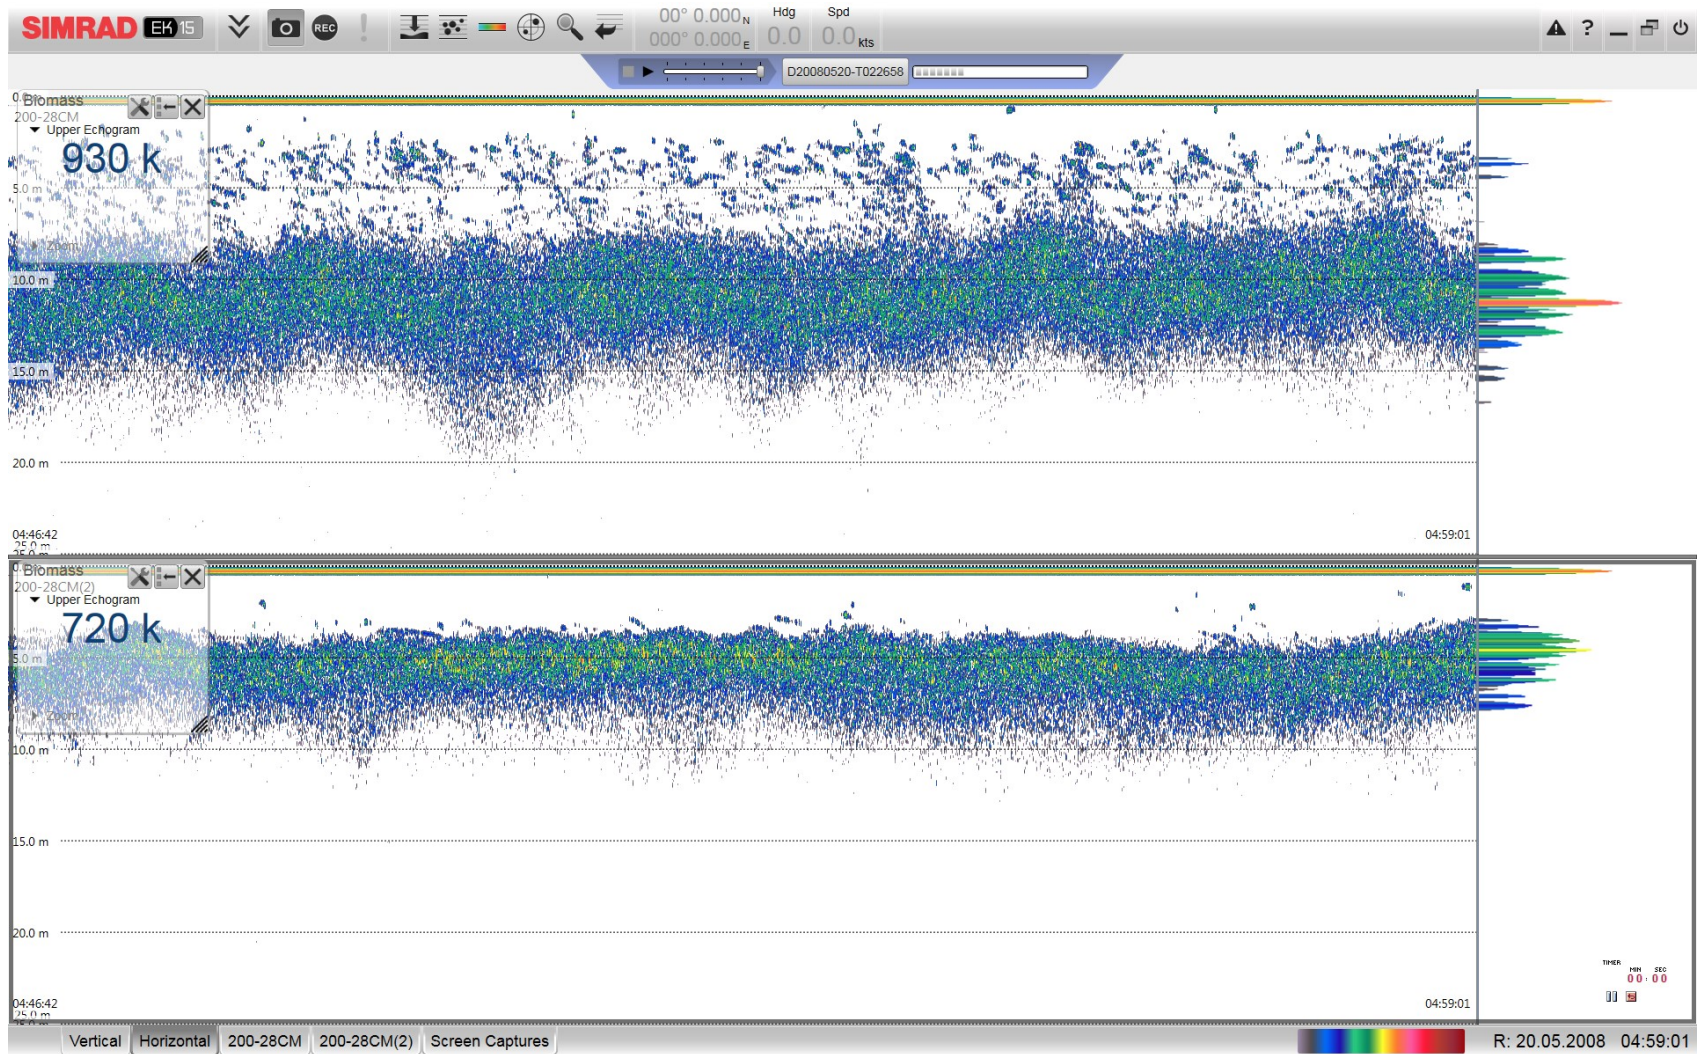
SIMRAD EK15

REC

00° 0.000 N
000° 0.000 E

Hdg
0.0

Spd
0.0 kts

D20080520-T022658

0.0 m
Biomass
200-28CM
Upper Echogram
930 k
5.0 m
10.0 m
15.0 m
20.0 m
04:46:42
25.0 m
04:59:01

0.0 m
Biomass
200-28CM(2)
Upper Echogram
720 k
5.0 m
10.0 m
15.0 m
20.0 m
04:46:42
25.0 m
04:59:01

TIMER
MIN SEC
00:00

Vertical
Horizontal
200-28CM
200-28CM(2)
Screen Captures

R: 20.05.2008 04:59:01